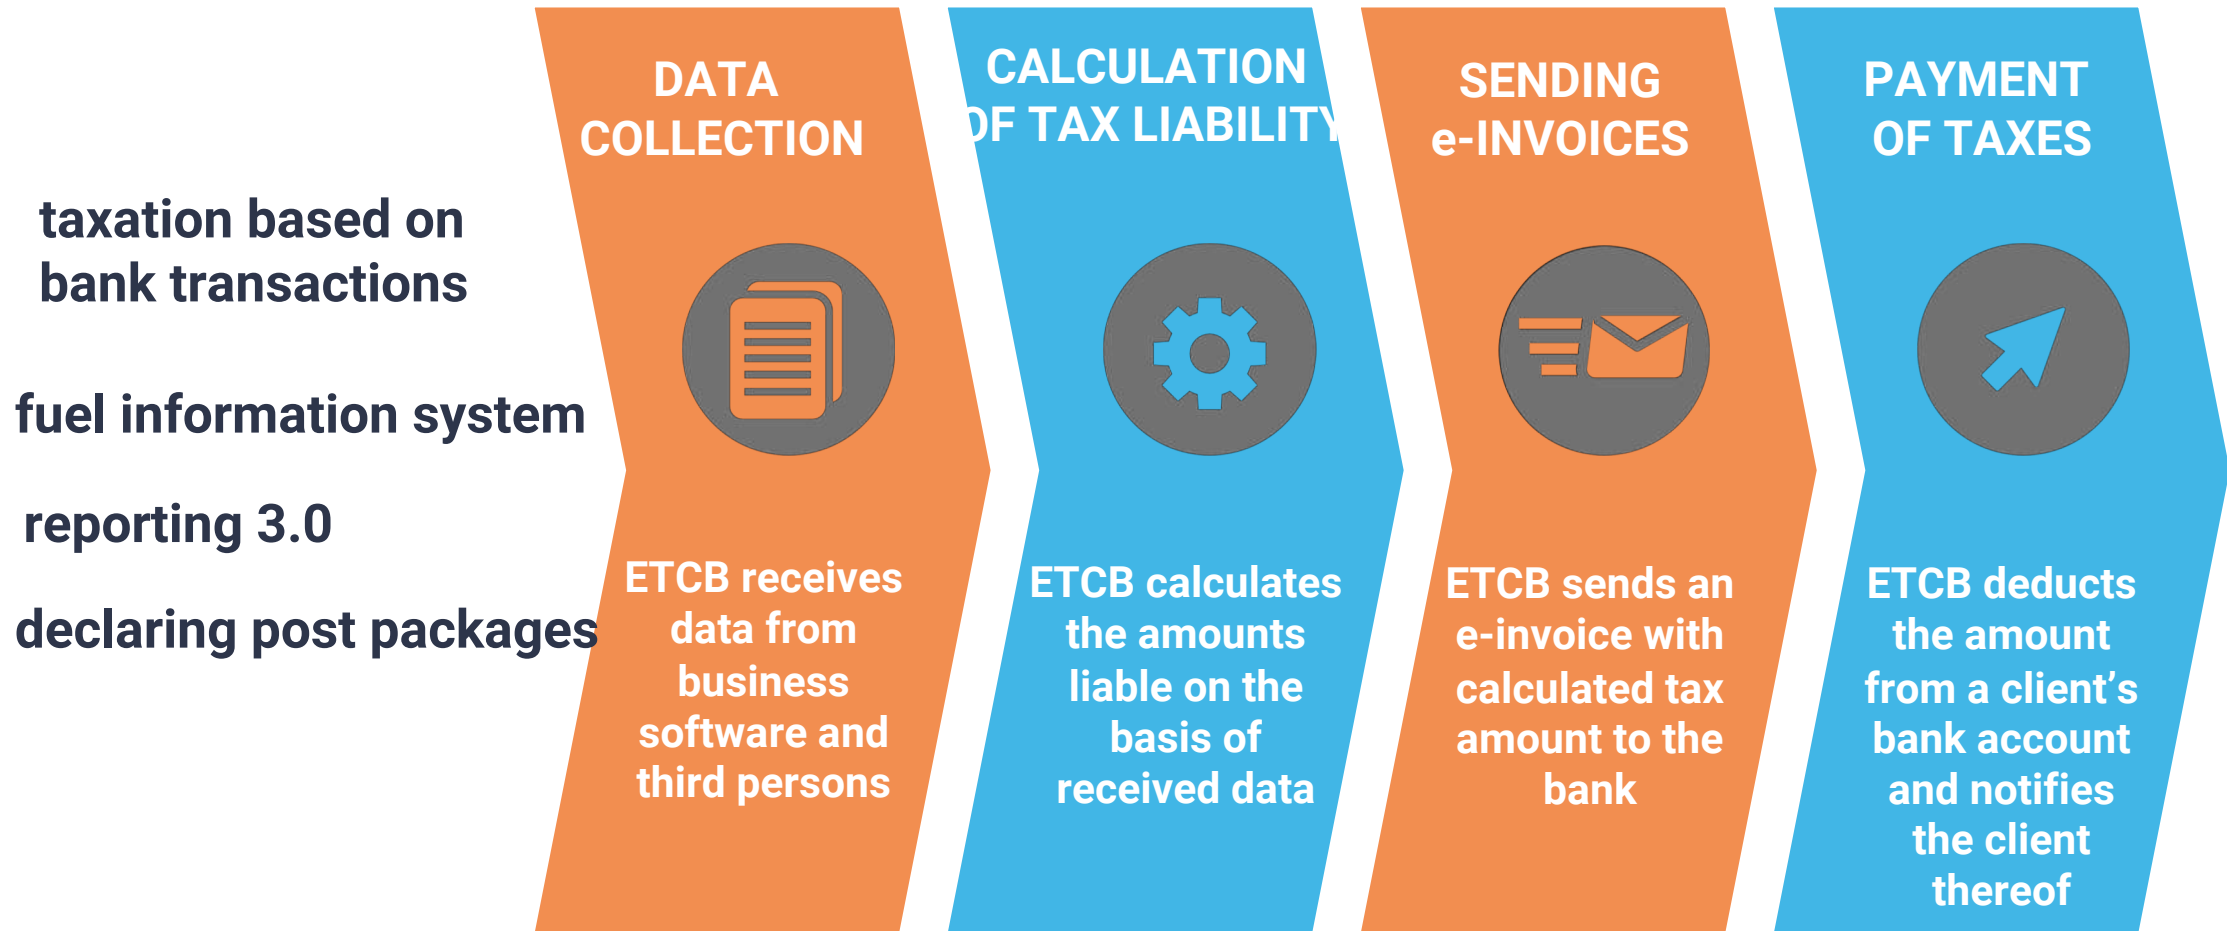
taxation based on bank transactions

fuel information system

reporting 3.0

declaring post packages

DATA COLLECTION

ETCB receives data from business software and third persons

CALCULATION OF TAX LIABILITY

ETCB calculates the amounts liable on the basis of received data

SENDING e-INVOICES

ETCB sends an e-invoice with calculated tax amount to the bank

PAYMENT OF TAXES

ETCB deducts the amount from a client's bank account and notifies the client thereof